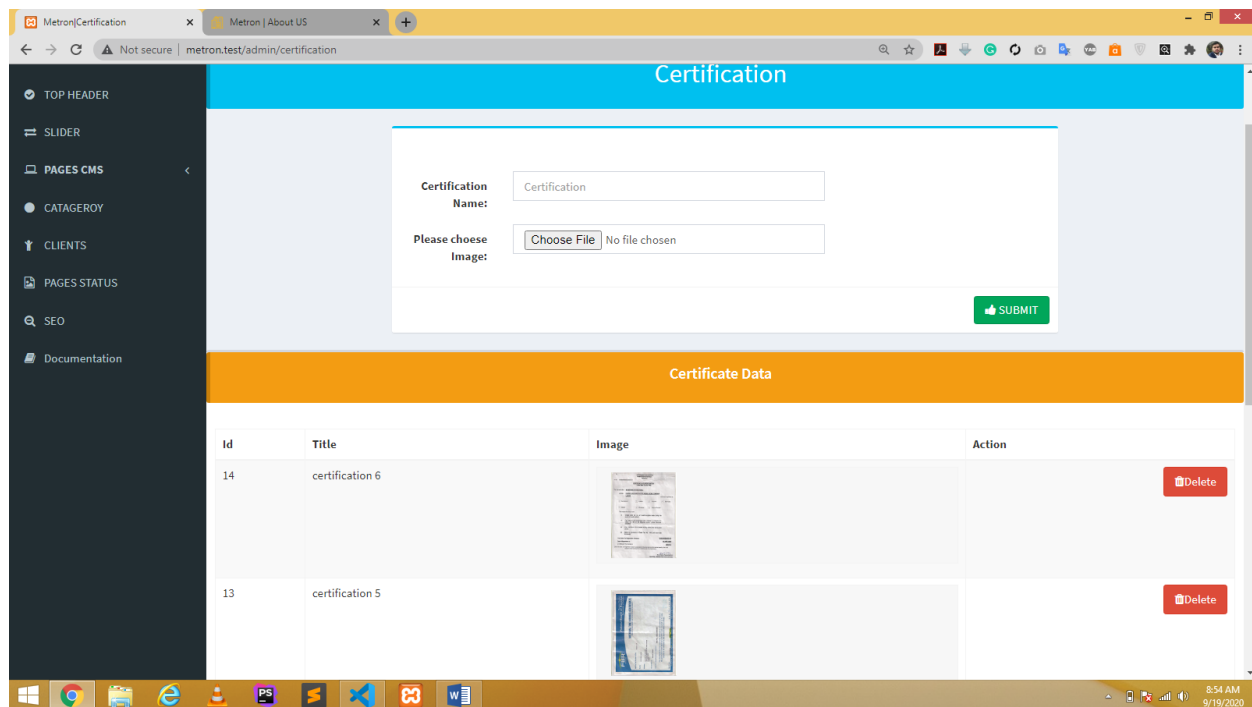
Metron|Certification ×
Metron | About US ×
Not secure | metron.test/admin/certification

TOP HEADER
SLIDER
PAGES CMS
CATAGEROY
CLIENTS
PAGES STATUS
SEO
Documentation

Certification

Certification Name: Certification

Please choese Image: Choose File No file chosen

SUBMIT

Certificate Data

| Id | Title | Image | Action |
|---|---|---|---|
| 14 | certification 6 | | Delete |
| 13 | certification 5 | | Delete |

8:54 AM
9/19/2020